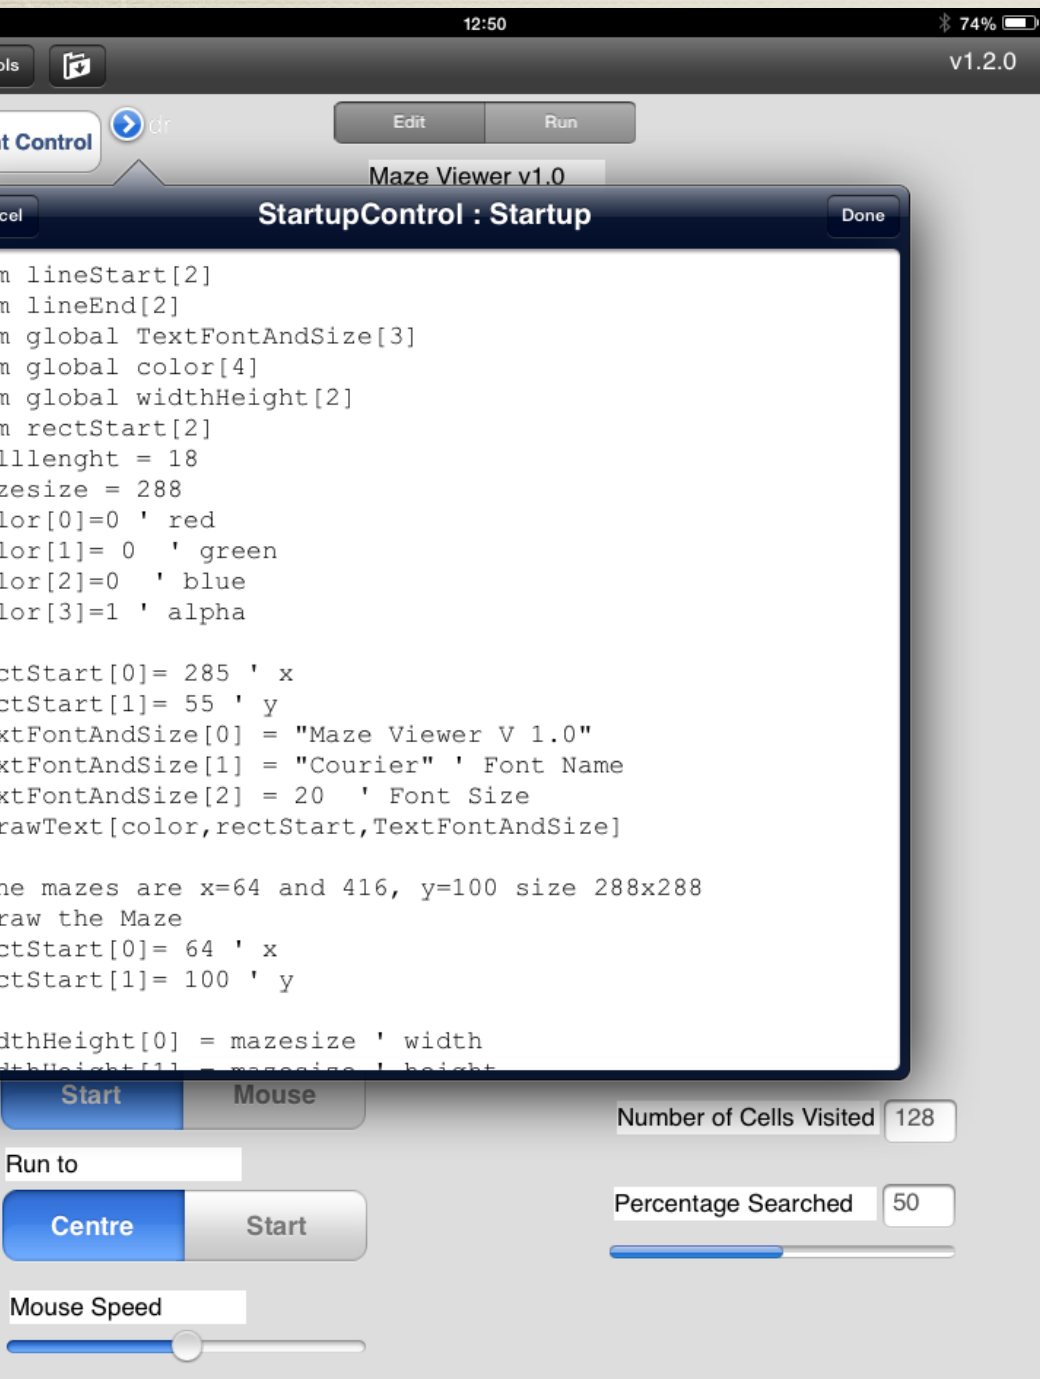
12:50
74%
ols
v1.2.0
t Control
dr
Edit
Run
Maze Viewer v1.0
cel
StartupControl : Startup
Done

m lineStart[2]
m lineEnd[2]
m global TextFontAndSize[3]
m global color[4]
m global widthHeight[2]
m rectStart[2]
llenght = 18
zesize = 288
lor[0]=0 ' red
lor[1]= 0 ' green
lor[2]=0 ' blue
lor[3]=1 ' alpha

ctStart[0]= 285 ' x
ctStart[1]= 55 ' y
xtFontAndSize[0] = "Maze Viewer V 1.0"
xtFontAndSize[1] = "Courier" ' Font Name
xtFontAndSize[2] = 20 ' Font Size
rawText[color,rectStart,TextFontAndSize]

he mazes are x=64 and 416, y=100 size 288x288
raw the Maze
ctStart[0]= 64 ' x
ctStart[1]= 100 ' y

dthHeight[0] = mazesize ' width
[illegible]

Start
Mouse
Number of Cells Visited
128
Run to
Percentage Searched
50
Centre
Start
Mouse Speed